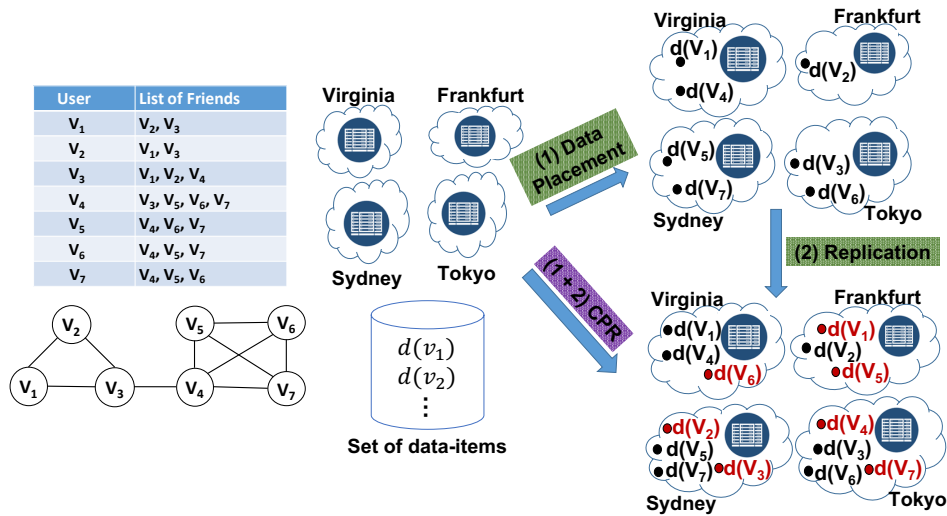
| User | List of Friends |
|---|---|
| $V_1$ | $V_2, V_3$ |
| $V_2$ | $V_1, V_3$ |
| $V_3$ | $V_1, V_2, V_4$ |
| $V_4$ | $V_3, V_5, V_6, V_7$ |
| $V_5$ | $V_4, V_6, V_7$ |
| $V_6$ | $V_4, V_5, V_7$ |
| $V_7$ | $V_4, V_5, V_6$ |

$V_2$ $V_1$ $V_3$ $V_5$ $V_6$ $V_4$ $V_7$

Virginia Frankfurt Sydney Tokyo

$d(v_1)$
$d(v_2)$
⋮

Set of data-items

(1) Data Placement

(1 + 2) CPR

Virginia
$d(V_1)$
$d(V_4)$

Frankfurt
$d(V_2)$

$d(V_5)$
$d(V_7)$
Sydney

$d(V_3)$
$d(V_6)$
Tokyo

(2) Replication

Virginia
$d(V_1)$
$d(V_4)$
$d(V_6)$

Frankfurt
$d(V_1)$
$d(V_2)$
$d(V_5)$

$d(V_2)$
$d(V_5)$
$d(V_7)$ $d(V_3)$
Sydney

$d(V_4)$
$d(V_3)$
$d(V_6)$ $d(V_7)$
Tokyo